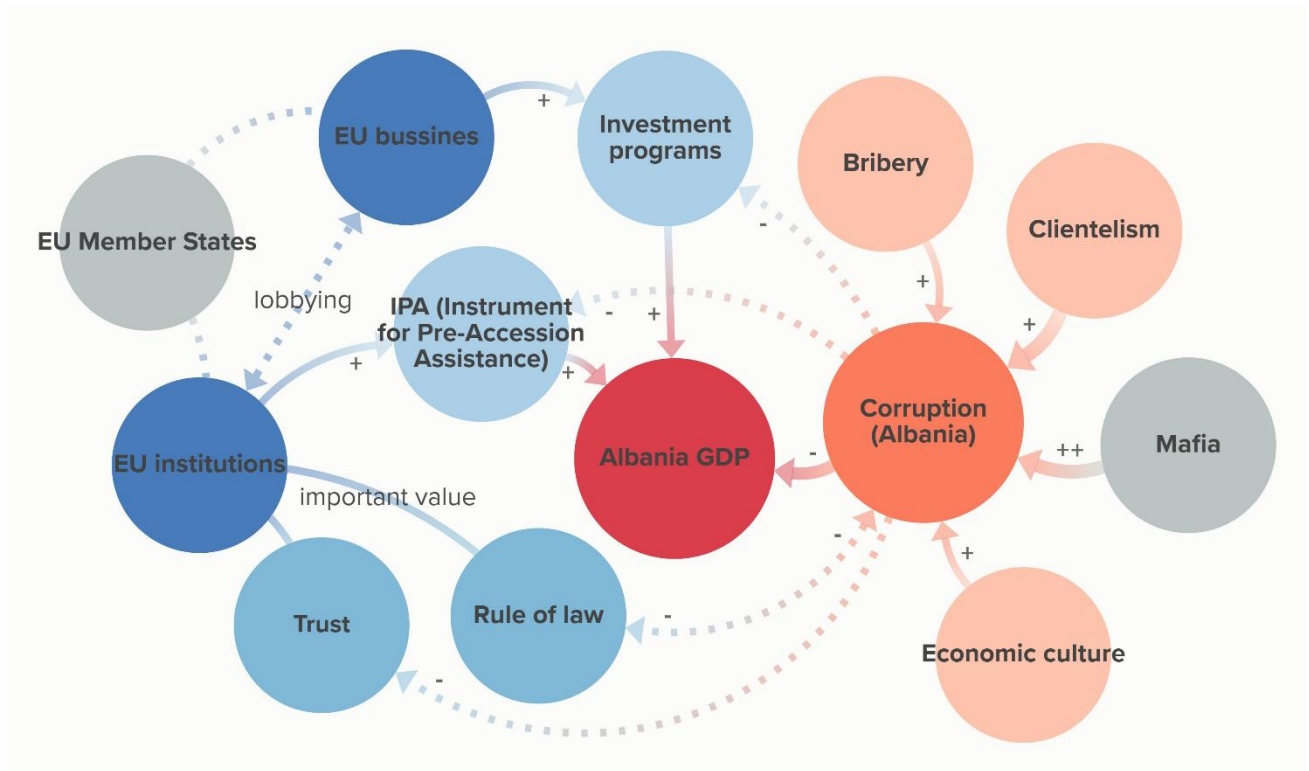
EU bussines

+

Investment programs

Bribery

Clientelism

EU Member States

-

lobbying

IPA (Instrument for Pre-Accession Assistance)

- +

+

+

+

+

Corruption (Albania)

Mafia

++

EU institutions

Albania GDP

-

important value

-

+

Trust

Rule of law

-

Economic culture

-